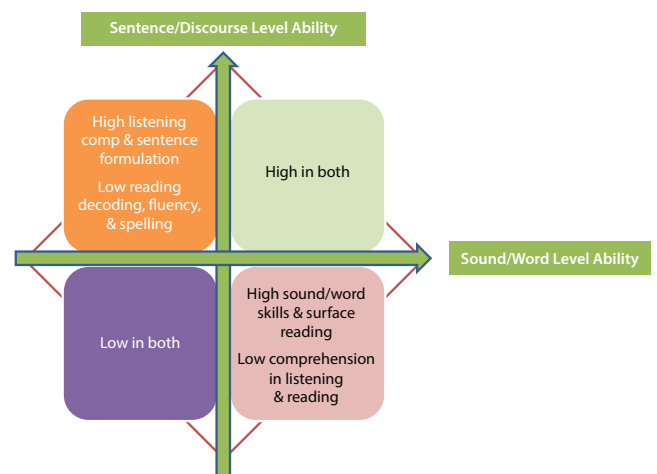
Sentence/Discourse Level Ability

High listening comp & sentence formulation

Low reading decoding, fluency, & spelling

High in both

Sound/Word Level Ability

Low in both

High sound/word skills & surface reading

Low comprehension in listening & reading